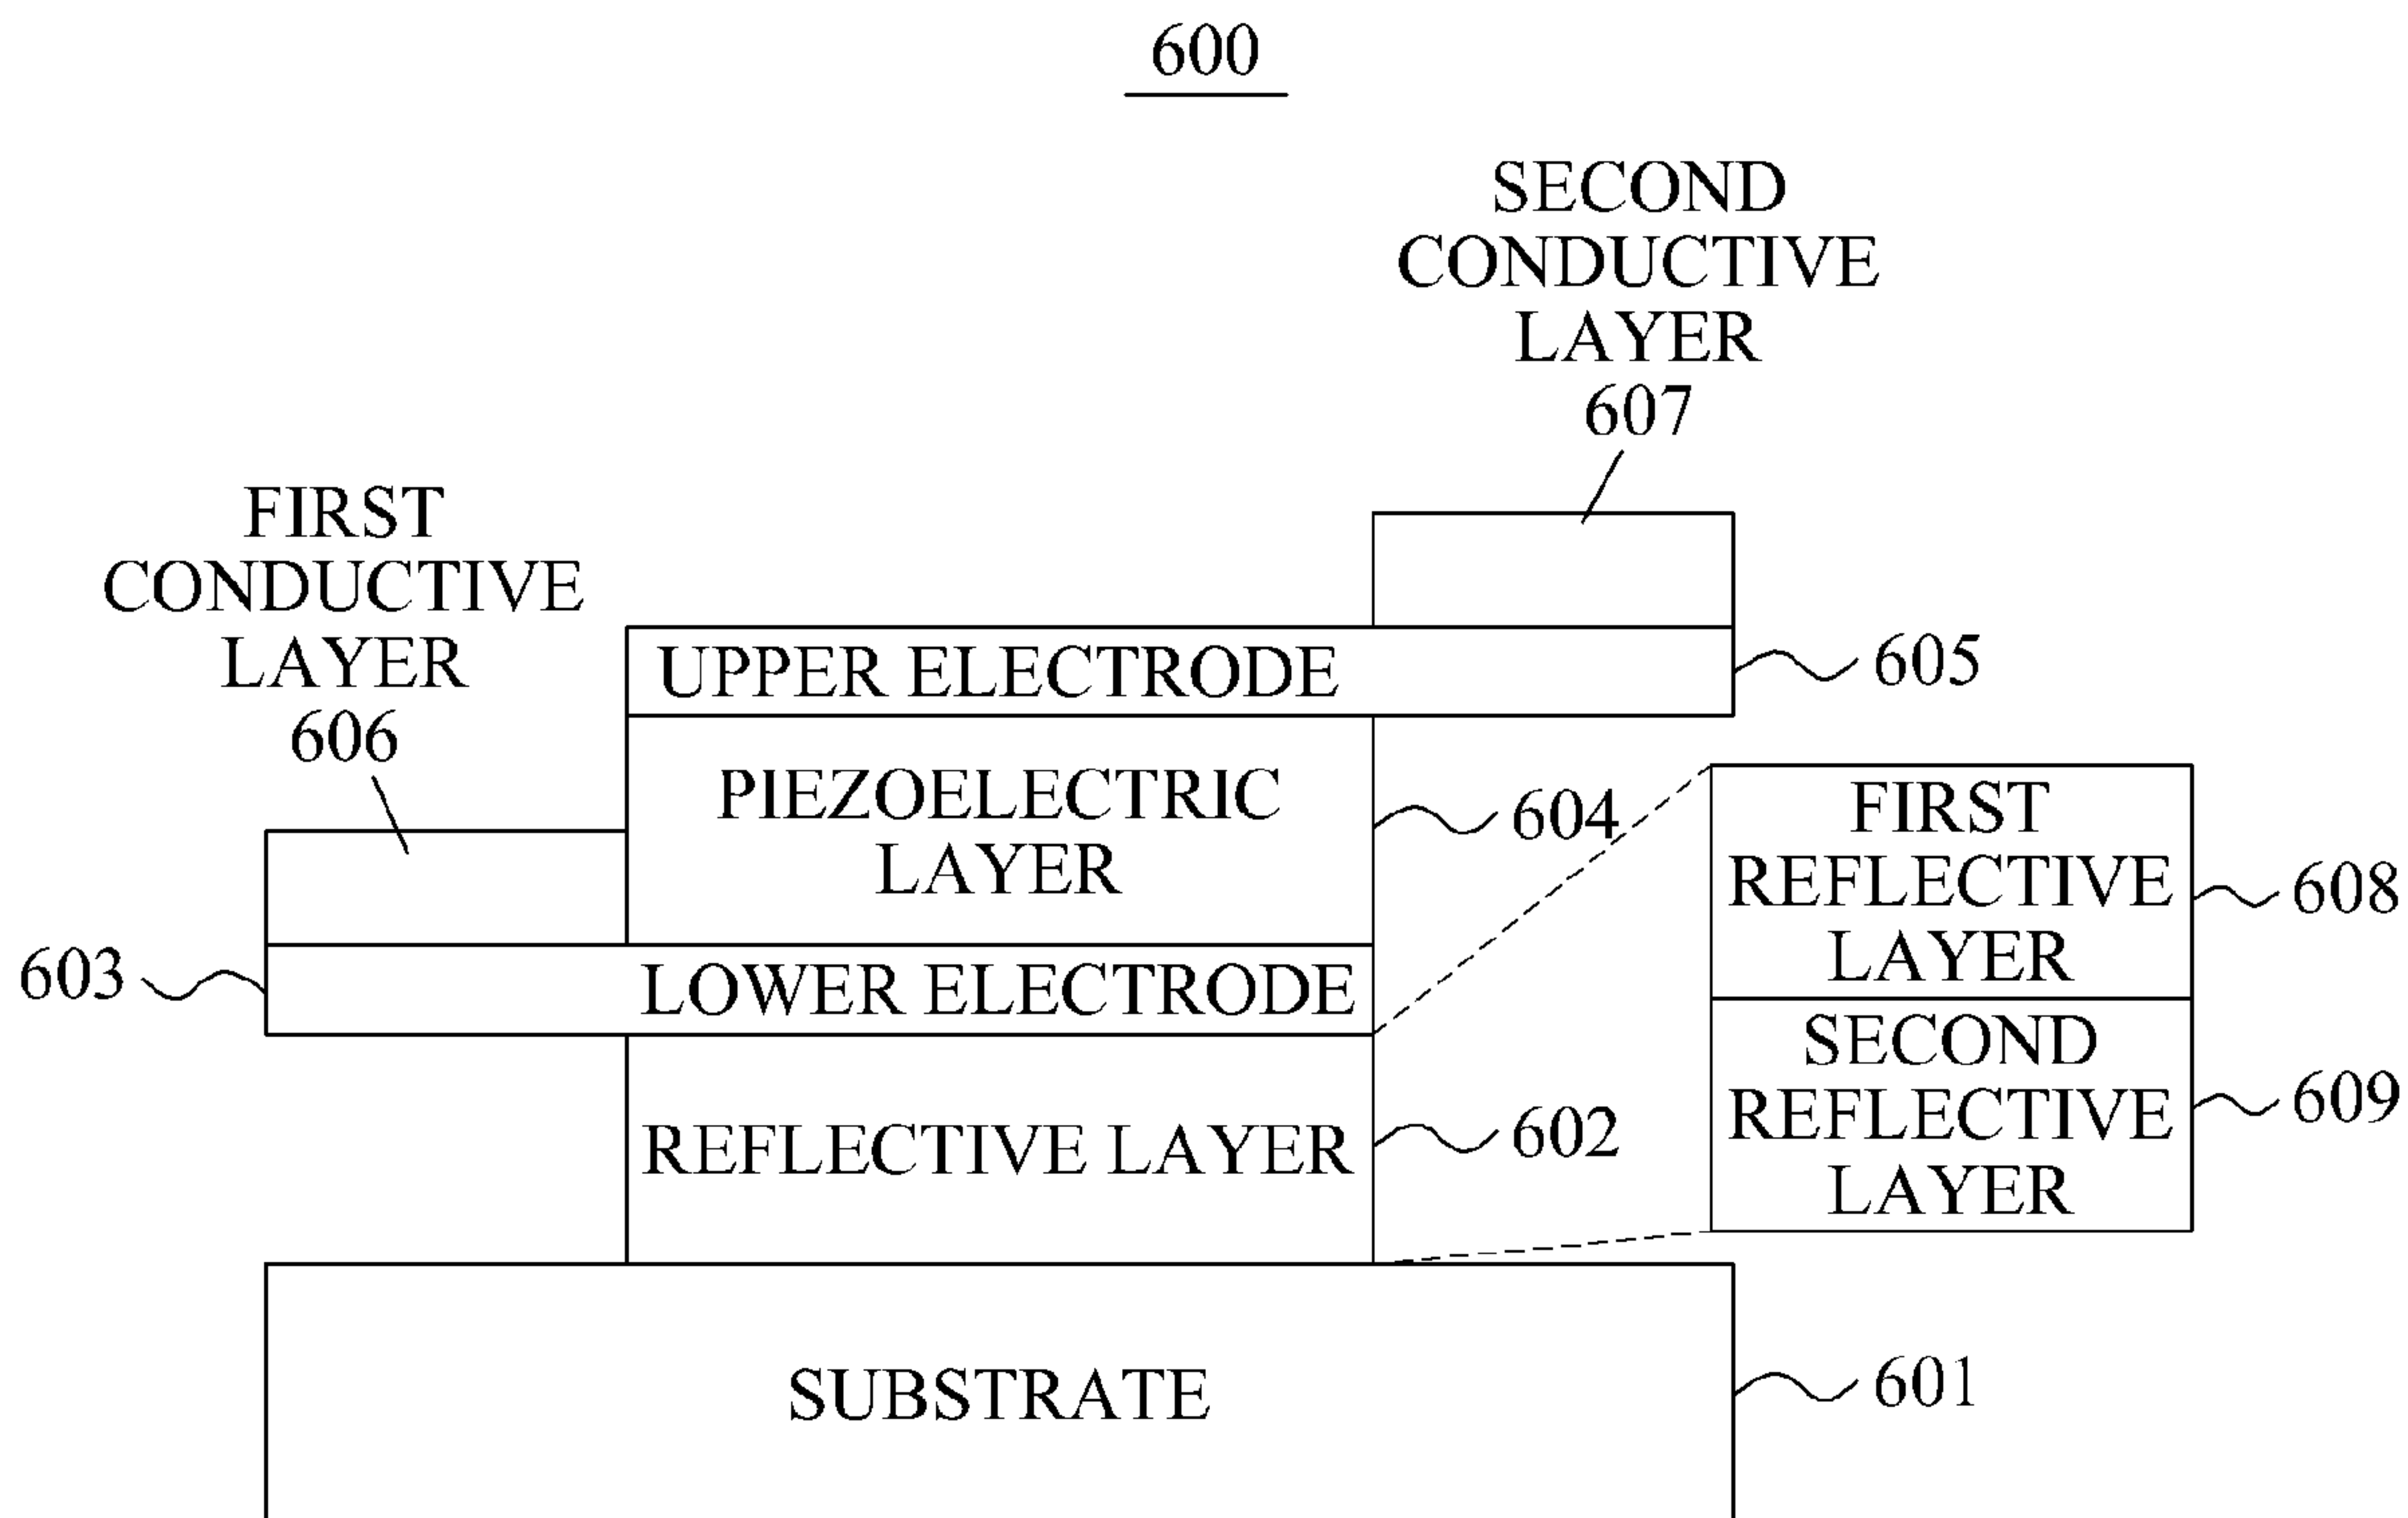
600

SECOND CONDUCTIVE LAYER 607

FIRST CONDUCTIVE LAYER 606

UPPER ELECTRODE

605

PIEZOELECTRIC LAYER

604

FIRST REFLECTIVE LAYER

608

603

LOWER ELECTRODE

SECOND REFLECTIVE LAYER

609

REFLECTIVE LAYER

602

SUBSTRATE

601